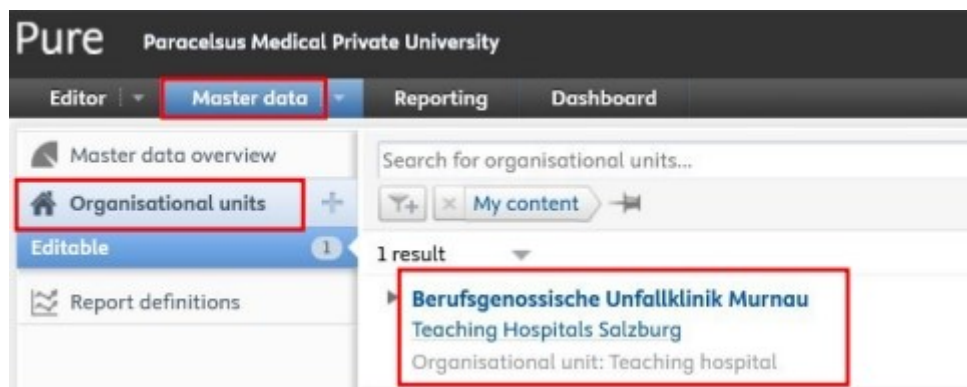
Pure Paracelsus Medical Private University

Editor | Master data | Reporting | Dashboard

Master data overview

Organisational units

Editable 1

Report definitions

Search for organisational units...

My content

1 result

Berufsgenossische Unfallklinik Murnau
Teaching Hospitals Salzburg
Organisational unit: Teaching hospital